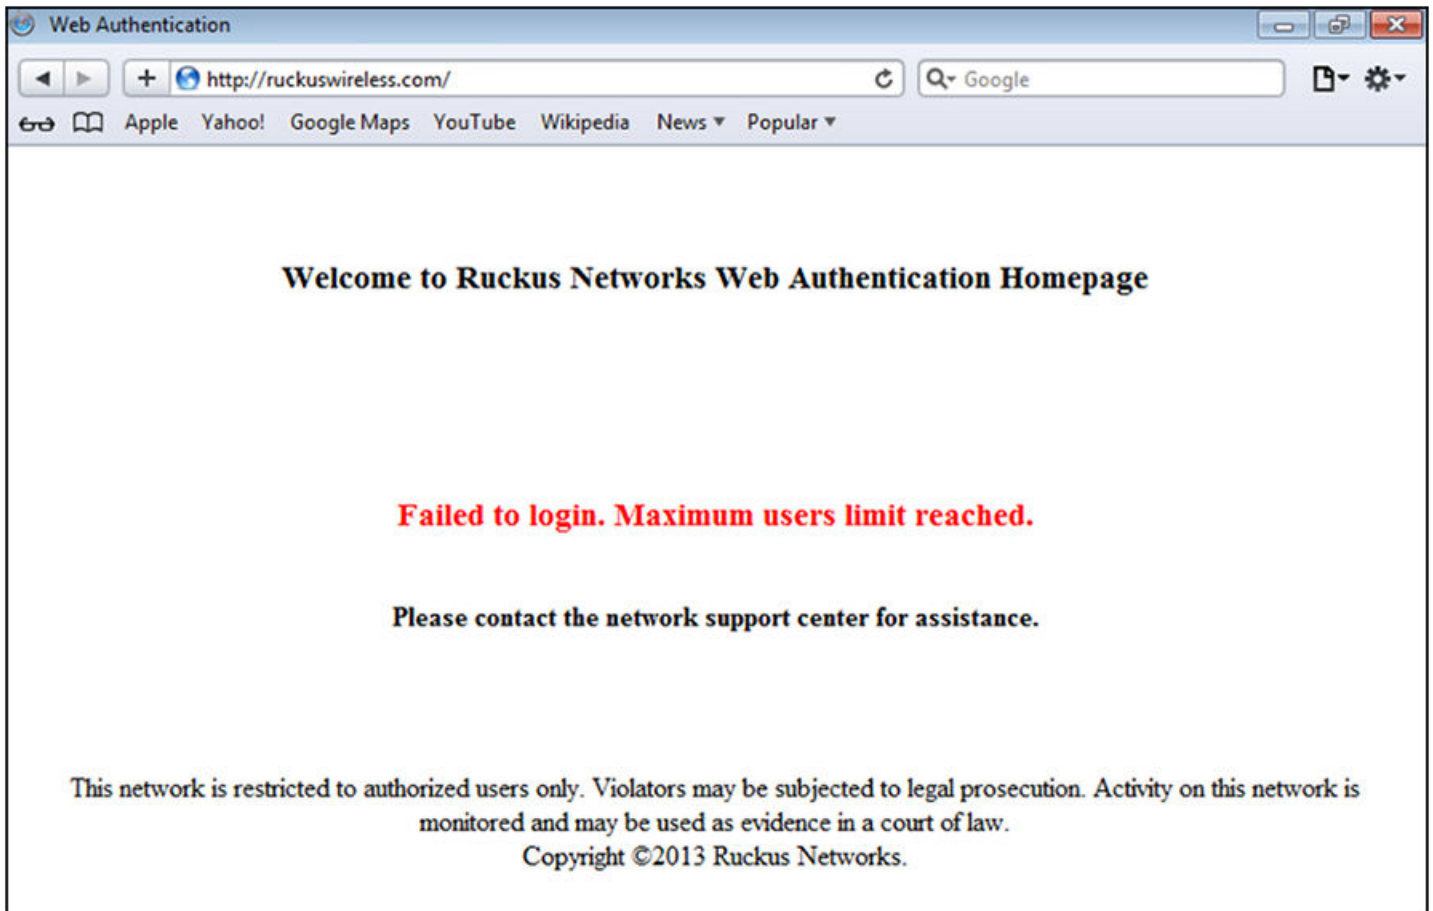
Web Authentication

http://ruckuswireless.com/

Google

Apple Yahoo! Google Maps YouTube Wikipedia News ▾ Popular ▾

Welcome to Ruckus Networks Web Authentication Homepage

Failed to login. Maximum users limit reached.

Please contact the network support center for assistance.

This network is restricted to authorized users only. Violators may be subjected to legal prosecution. Activity on this network is monitored and may be used as evidence in a court of law.
Copyright ©2013 Ruckus Networks.